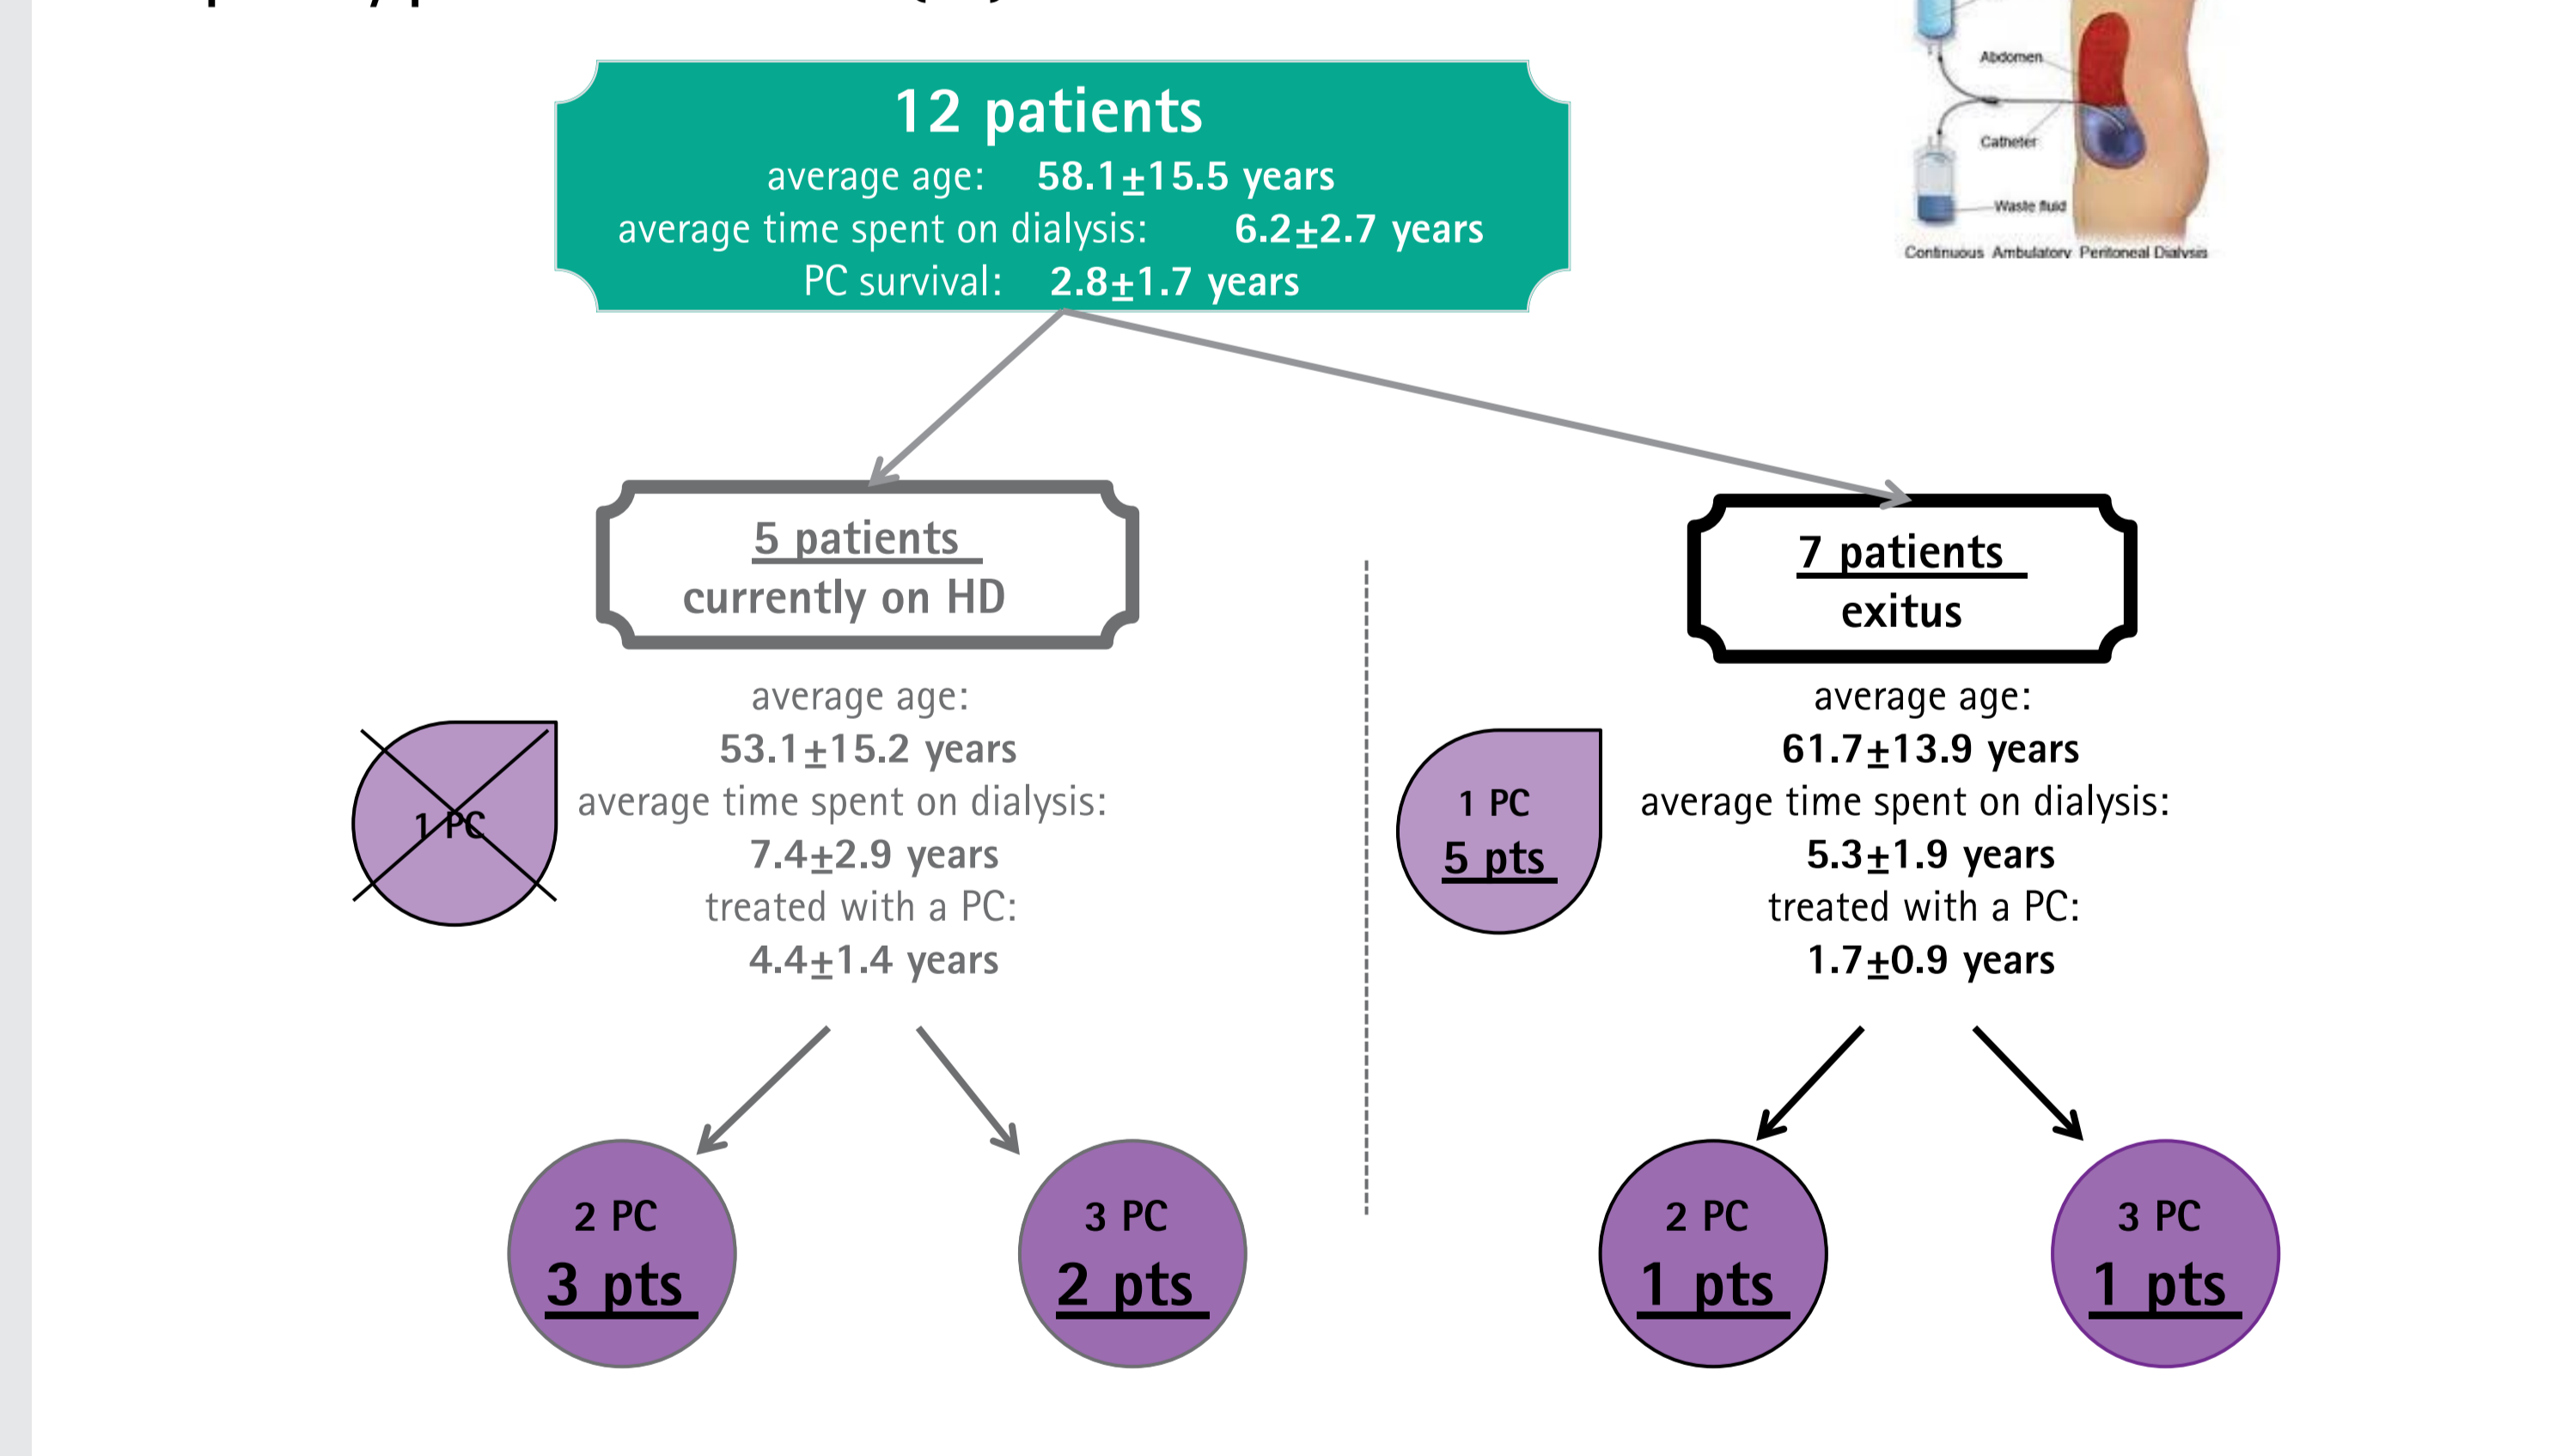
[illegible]

Abdomen
Catheter
Waste fluid
Continuous Ambulatory Peritoneal Dialysis

12 patients
average age: 58.1$\pm$15.5 years
average time spent on dialysis: 6.2$\pm$2.7 years
PC survival: 2.8$\pm$1.7 years

5 patients
currently on HD

average age:
53.1$\pm$15.2 years
average time spent on dialysis:
7.4$\pm$2.9 years
treated with a PC:
4.4$\pm$1.4 years

1 PC

2 PC
3 pts

3 PC
2 pts

7 patients
exitus

average age:
61.7$\pm$13.9 years
average time spent on dialysis:
5.3$\pm$1.9 years
treated with a PC:
1.7$\pm$0.9 years

1 PC
5 pts

2 PC
1 pts

3 PC
1 pts